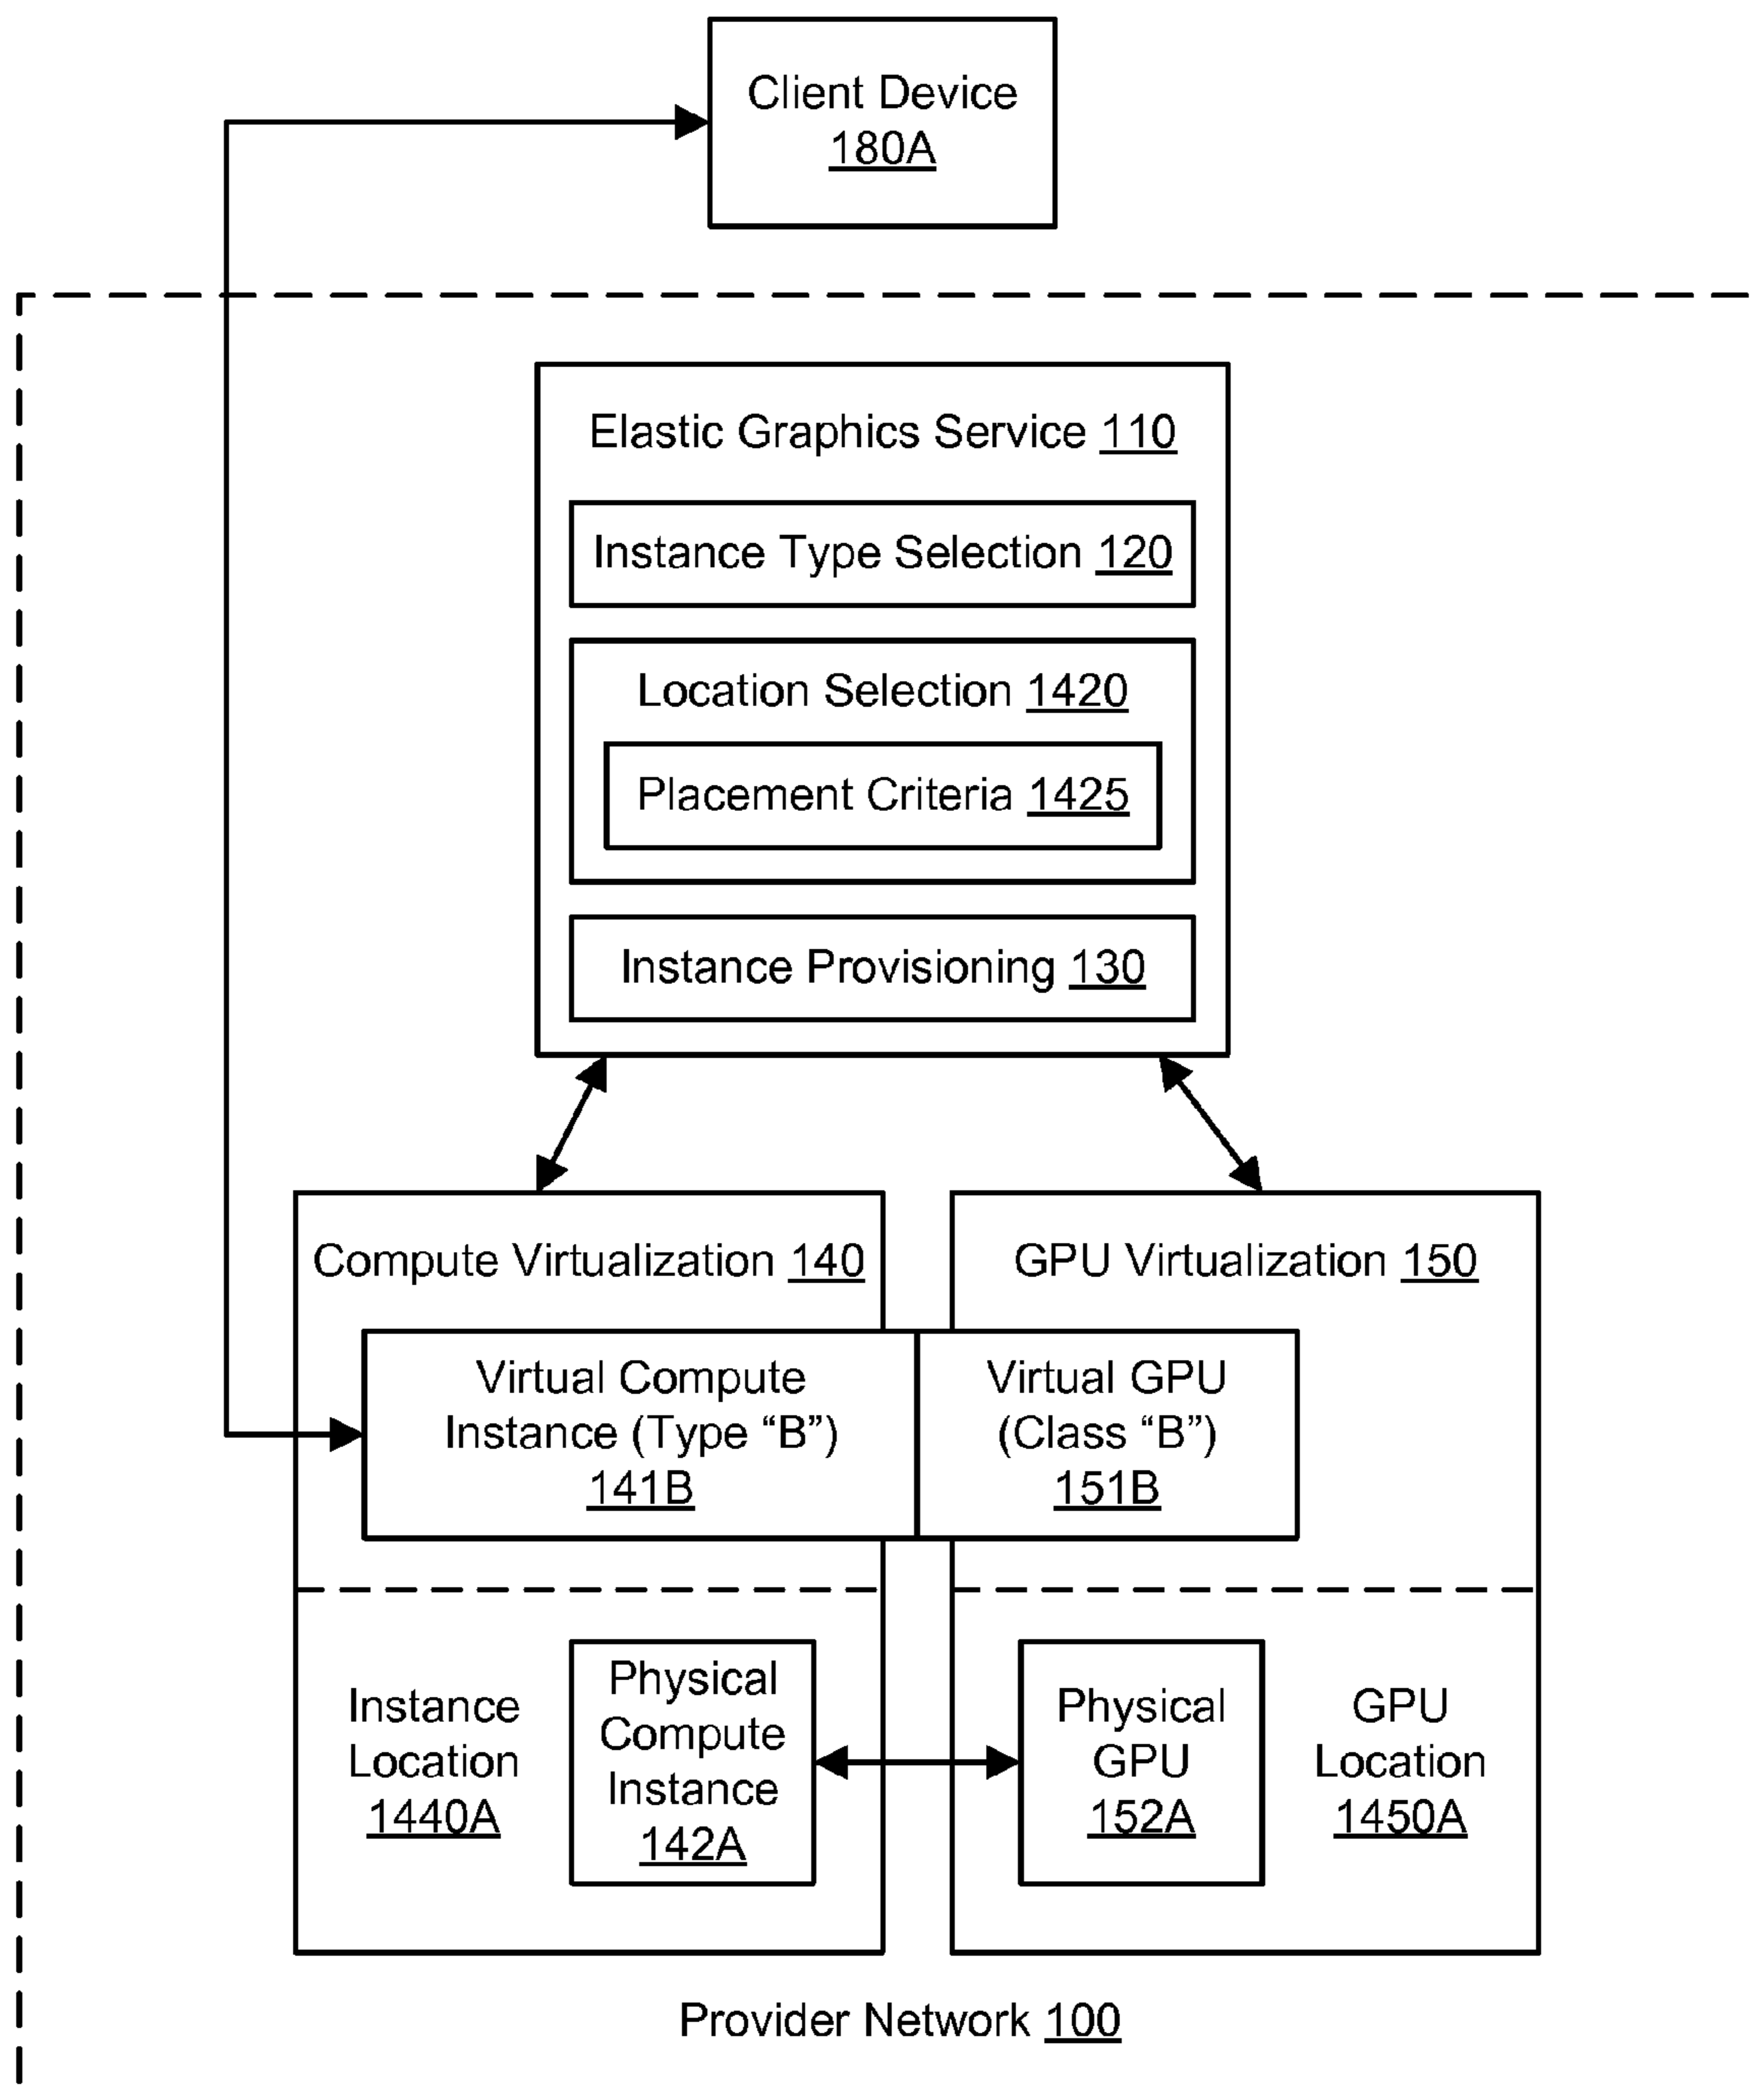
Client Device
180A

Elastic Graphics Service 110

Instance Type Selection 120

Location Selection 1420

Placement Criteria 1425

Instance Provisioning 130

Compute Virtualization 140

GPU Virtualization 150

Virtual Compute Instance (Type "B")
141B

Virtual GPU (Class "B")
151B

Instance Location
1440A

Physical Compute Instance
142A

Physical GPU
152A

GPU Location
1450A

Provider Network 100